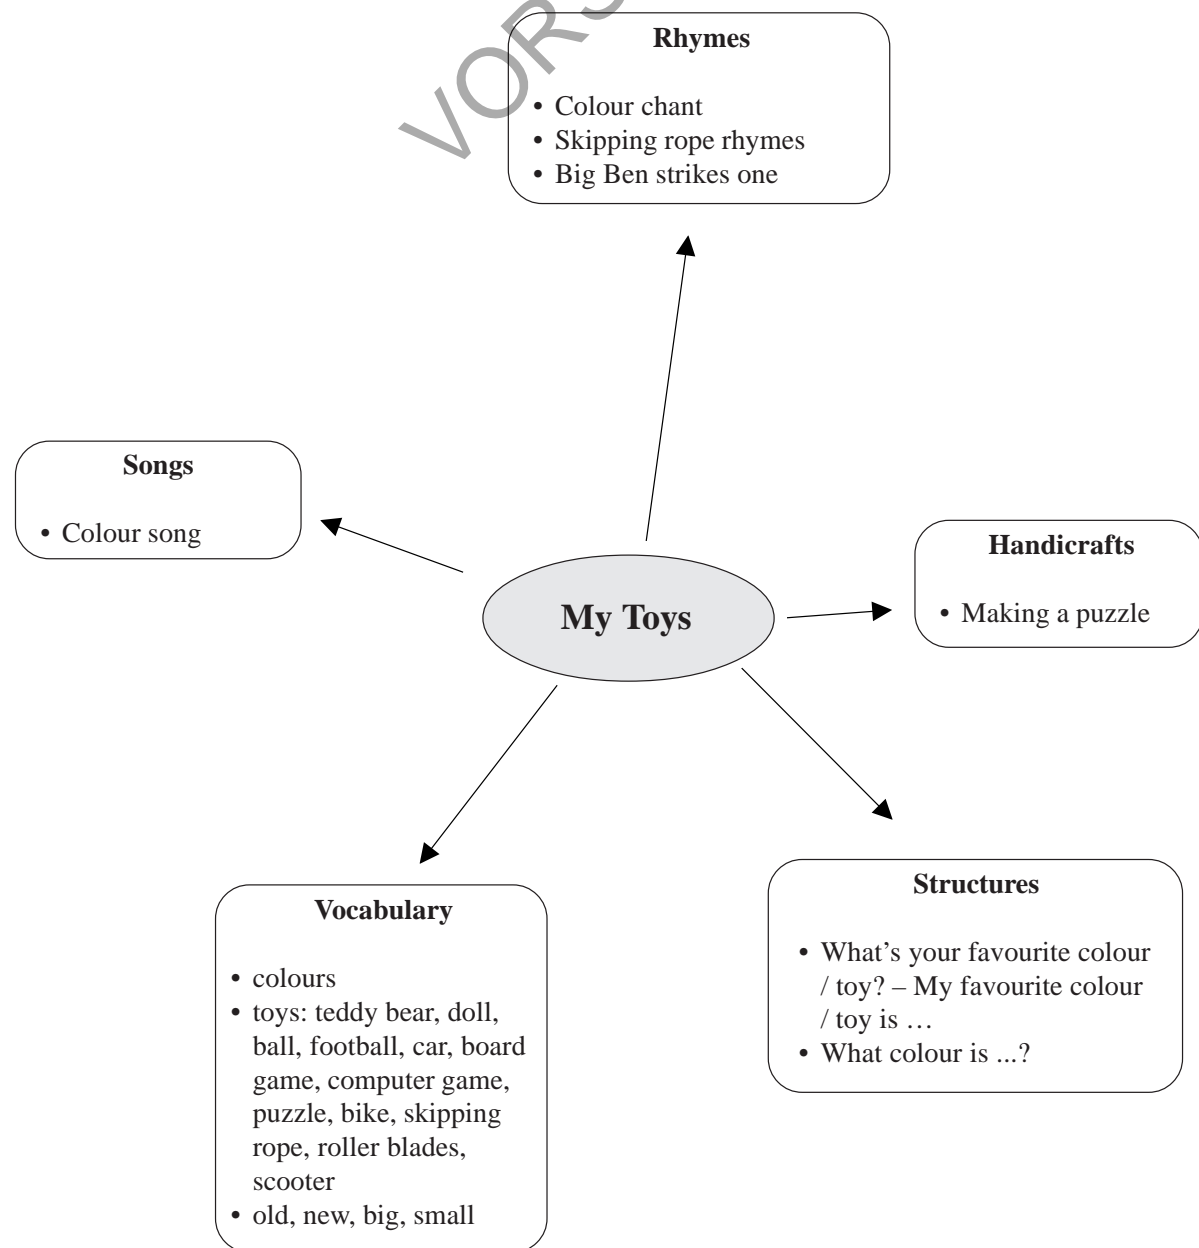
VORS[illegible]

**Rhymes**

• Colour chant
• Skipping rope rhymes
• Big Ben strikes one

**Songs**

• Colour song

**My Toys**

**Handicrafts**

• Making a puzzle

**Vocabulary**

• colours
• toys: teddy bear, doll, ball, football, car, board game, computer game, puzzle, bike, skipping rope, roller blades, scooter
• old, new, big, small

**Structures**

• What's your favourite colour / toy? – My favourite colour / toy is …
• What colour is ...?